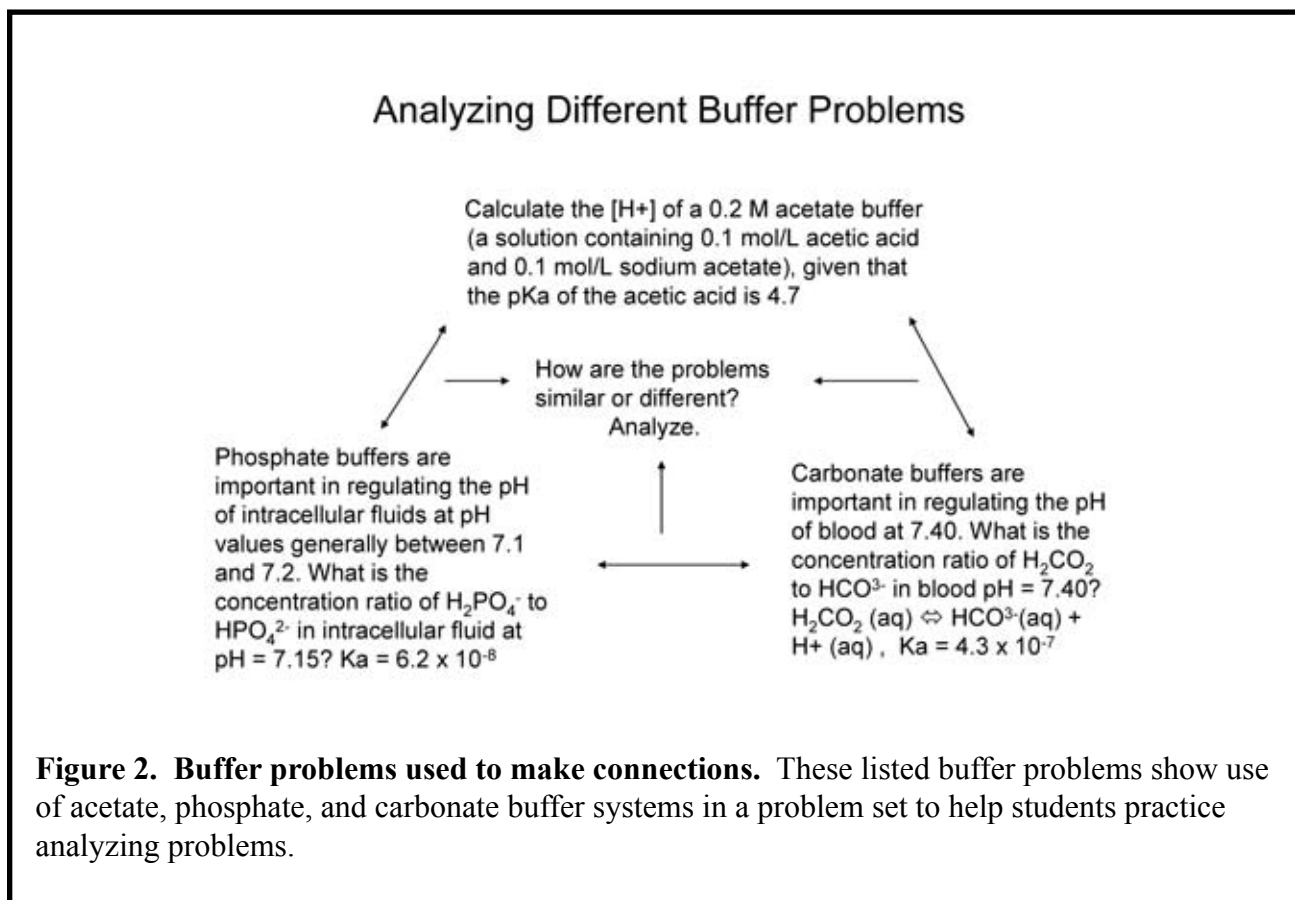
Analyzing Different Buffer Problems

Calculate the [H+] of a 0.2 M acetate buffer (a solution containing 0.1 mol/L acetic acid and 0.1 mol/L sodium acetate), given that the pKa of the acetic acid is 4.7

How are the problems similar or different? Analyze.

Phosphate buffers are important in regulating the pH of intracellular fluids at pH values generally between 7.1 and 7.2. What is the concentration ratio of $H_2PO_4^-$ to $HPO_4^{2-}$ in intracellular fluid at pH = 7.15? Ka = 6.2 x $10^{-8}$

Carbonate buffers are important in regulating the pH of blood at 7.40. What is the concentration ratio of $H_2CO_2$ to $HCO^{3-}$ in blood pH = 7.40? $H_2CO_2$ (aq) ⇔ $HCO^{3-}$(aq) + H+ (aq) , Ka = 4.3 x $10^{-7}$

**Figure 2. Buffer problems used to make connections.** These listed buffer problems show use of acetate, phosphate, and carbonate buffer systems in a problem set to help students practice analyzing problems.